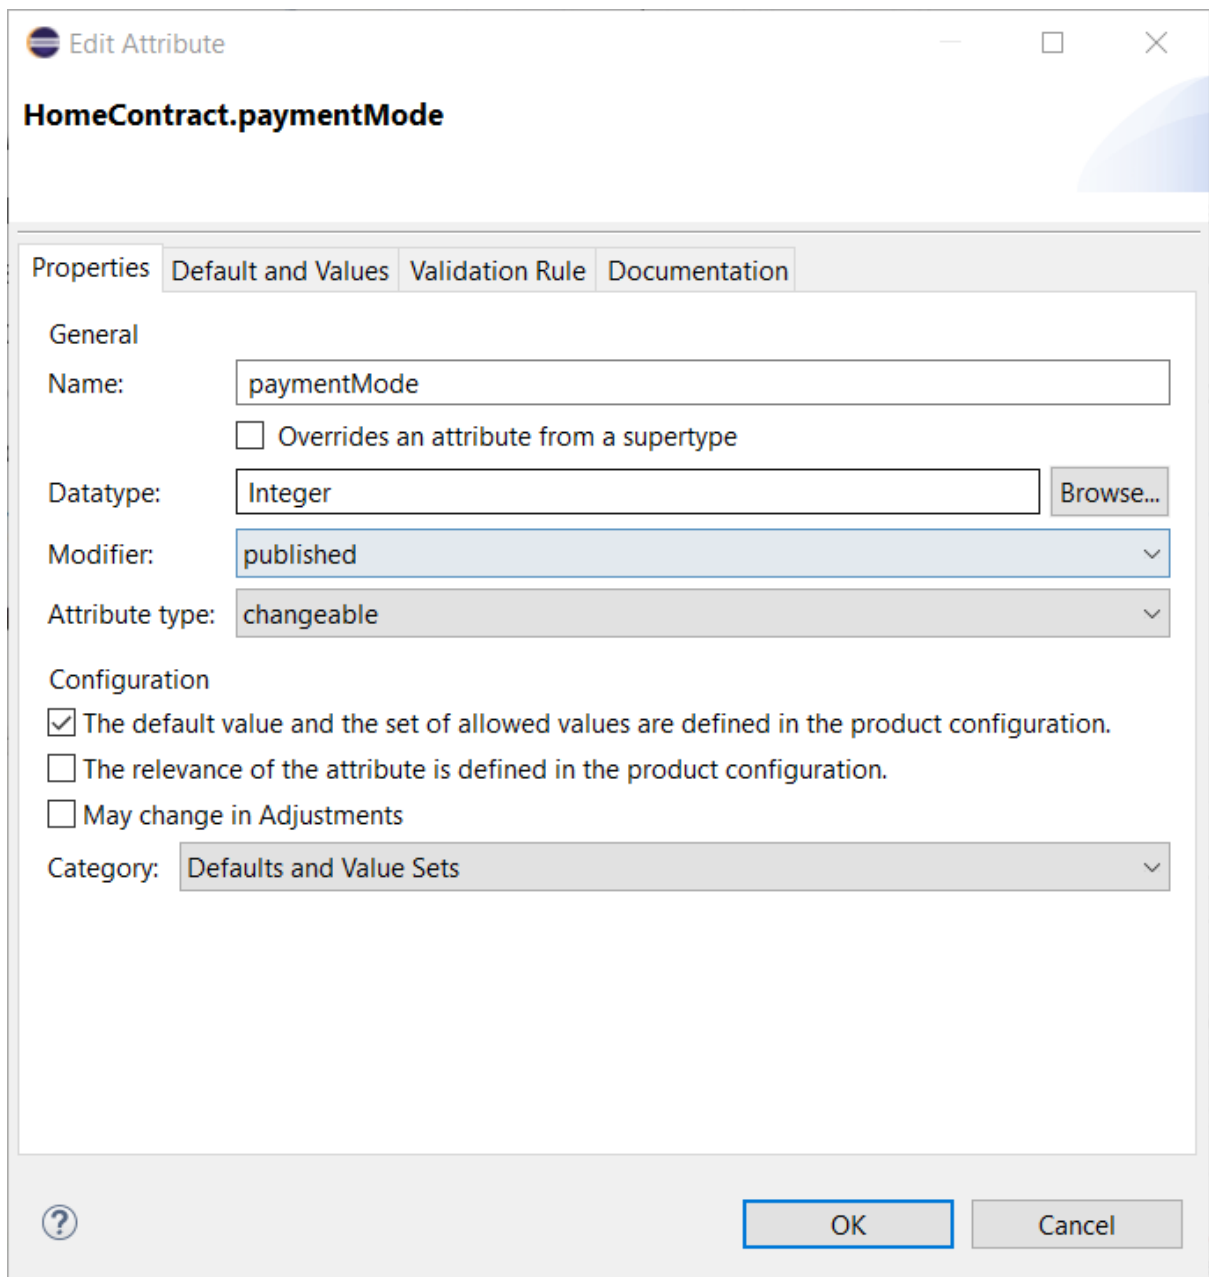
Edit Attribute

HomeContract.paymentMode

Properties | Default and Values | Validation Rule | Documentation

General

Name: paymentMode

Overrides an attribute from a supertype

Datatype: Integer Browse...

Modifier: published

Attribute type: changeable

Configuration

The default value and the set of allowed values are defined in the product configuration.

The relevance of the attribute is defined in the product configuration.

May change in Adjustments

Category: Defaults and Value Sets

?

OK Cancel